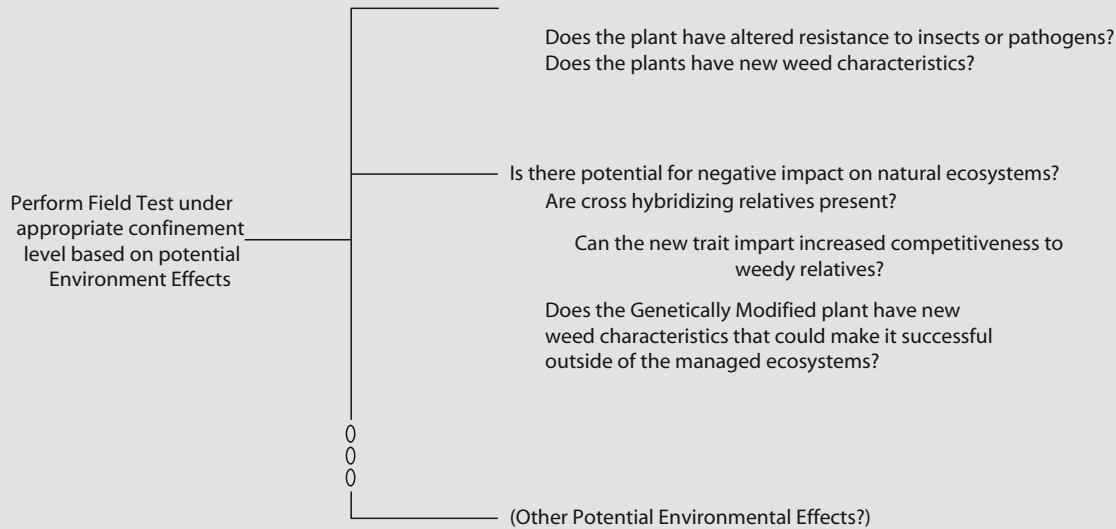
Perform Field Test under appropriate confinement level based on potential Environment Effects

Does the plant have altered resistance to insects or pathogens?
Does the plants have new weed characteristics?

Is there potential for negative impact on natural ecosystems?
Are cross hybridizing relatives present?
Can the new trait impart increased competitiveness to weedy relatives?
Does the Genetically Modified plant have new weed characteristics that could make it successful outside of the managed ecosystems?

0
0
0

(Other Potential Environmental Effects?)